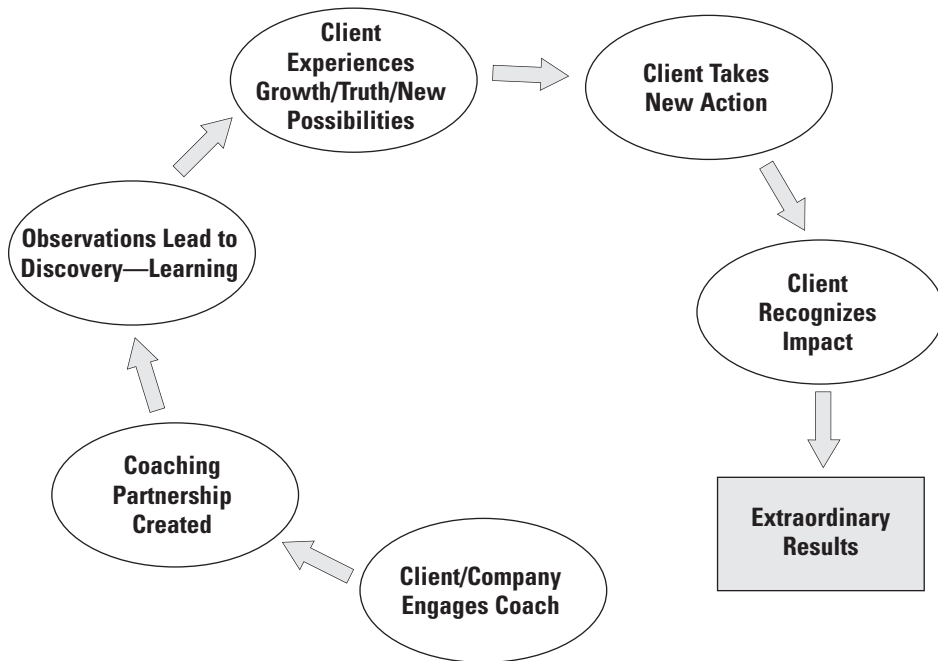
Client/Company Engages Coach

Coaching Partnership Created

Observations Lead to Discovery—Learning

Client Experiences Growth/Truth/New Possibilities

Client Takes New Action

Client Recognizes Impact

Extraordinary Results